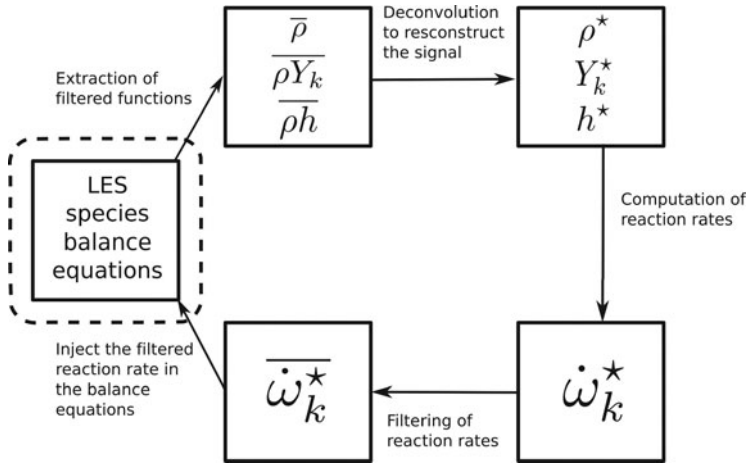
LES species balance equations

Extraction of filtered functions

$\overline{\rho}$
$\overline{\rho Y_k}$
$\overline{\rho h}$

Deconvolution to resconstruct the signal

$\rho^\star$
$Y_k^\star$
$h^\star$

Computation of reaction rates

$\dot{\omega}_k^\star$

Filtering of reaction rates

$\overline{\dot{\omega}_k^\star}$

Inject the filtered reaction rate in the balance equations